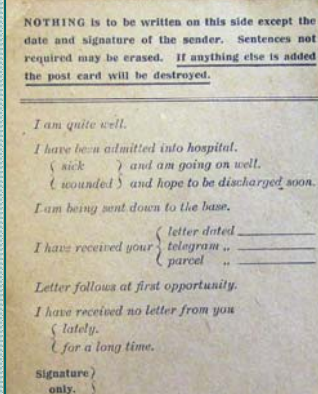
NOTHING is to be written on this side except the date and signature of the sender. Sentences not required may be erased. If anything else is added the post card will be destroyed.

I am quite well.

I have been admitted into hospital.
{ sick } and am going on well.
{ wounded } and hope to be discharged soon.

I am being sent down to the base.

I have received your { letter dated ________
telegram „ ________
parcel „ ________

Letter follows at first opportunity.

I have received no letter from you
{ lately.
{ for a long time.

Signature }
only. }